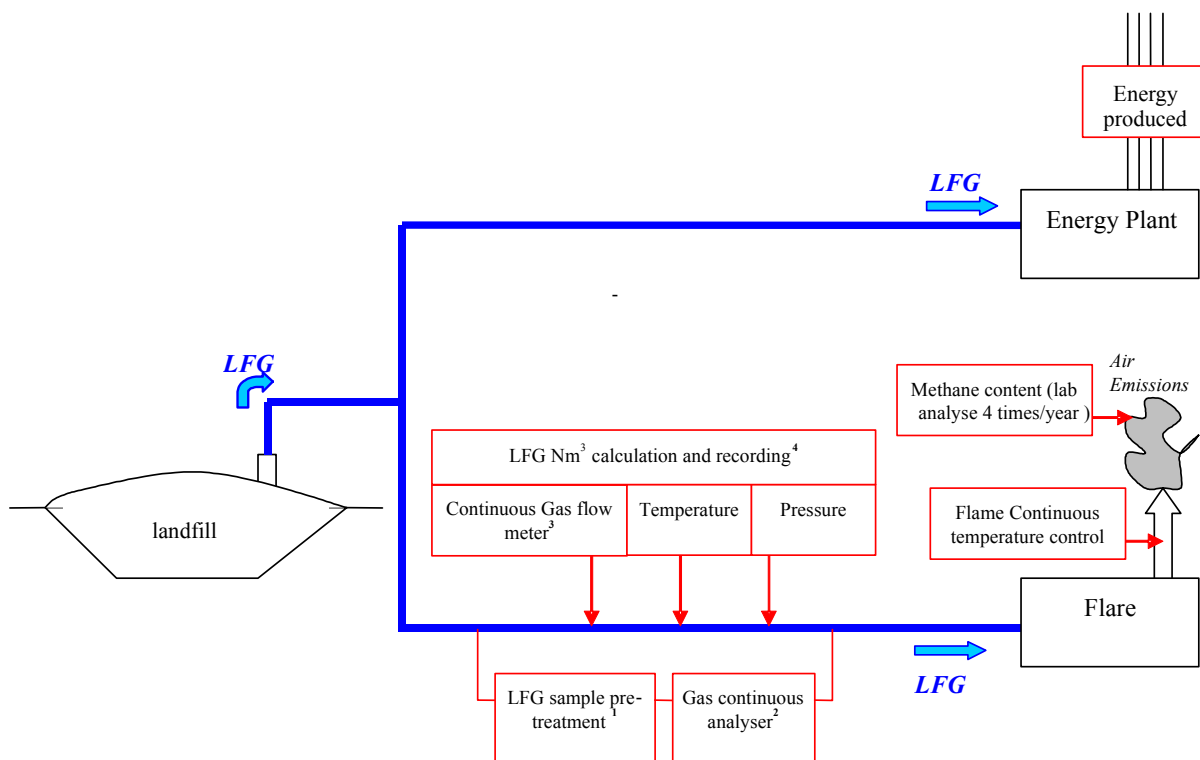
Energy produced

LFG

Energy Plant

-

LFG

Air Emissions

Methane content (lab analyse 4 times/year )

LFG Nm$^3$ calculation and recording$^4$

Continuous Gas flow meter$^3$

Temperature

Pressure

landfill

Flame Continuous temperature control

Flare

LFG

LFG sample pretreatment $^1$

Gas continuous analyser$^2$